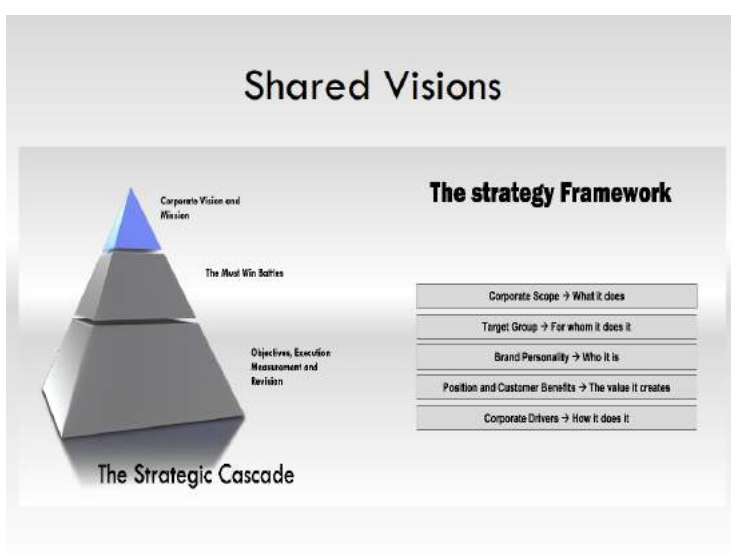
Shared Visions

Corporate Vision and Mission

The Must Win Battles

Objectives, Execution Measurement and Revision

The Strategic Cascade

The strategy Framework

Corporate Scope → What it does

Target Group → For whom it does it

Brand Personality → Who it is

Position and Customer Benefits → The value it creates

Corporate Drivers → How it does it